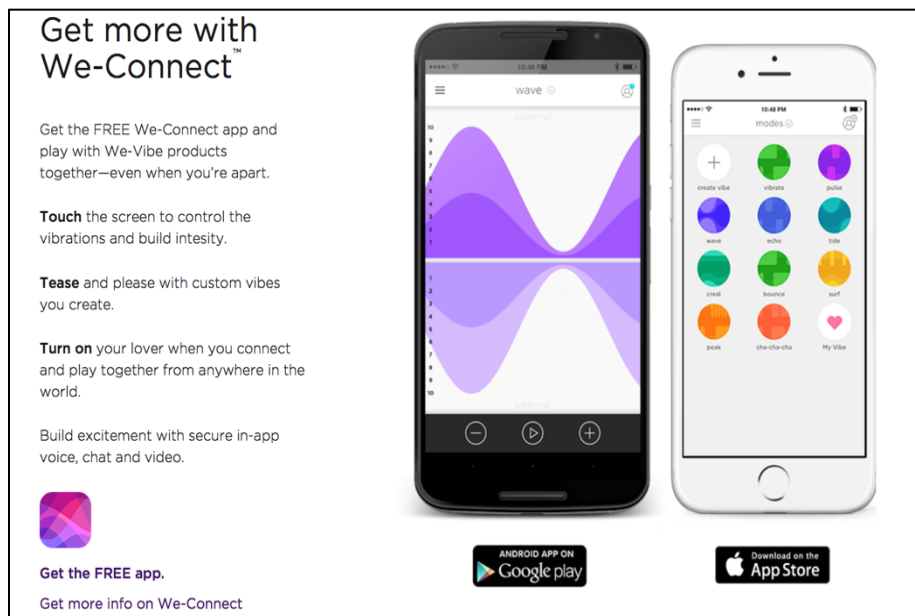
Get more with We-Connect™

Get the FREE We-Connect app and play with We-Vibe products together—even when you're apart.

**Touch** the screen to control the vibrations and build intesity.

**Tease** and please with custom vibes you create.

**Turn on** your lover when you connect and play together from anywhere in the world.

Build excitement with secure in-app voice, chat and video.

Get the FREE app.

Get more info on We-Connect

10:48 PM

wave

external

10
9
8
7
6
5
4
3
2
1

1
2
3
4
5
6
7
8
9
10

internal

10:48 PM

modes

create vibe
vibrate
pulse
wave
echo
tide
crest
bounce
surf
peak
cha-cha-cha
My Vibe

ANDROID APP ON
Google play

Download on the
App Store